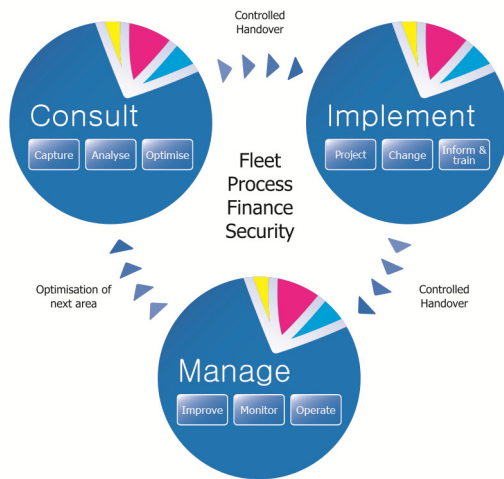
Controlled Handover

Consult

Capture

Analyse

Optimise

Implement

Project

Change

Inform & train

Fleet
Process
Finance
Security

Optimisation of next area

Controlled Handover

Manage

Improve

Monitor

Operate